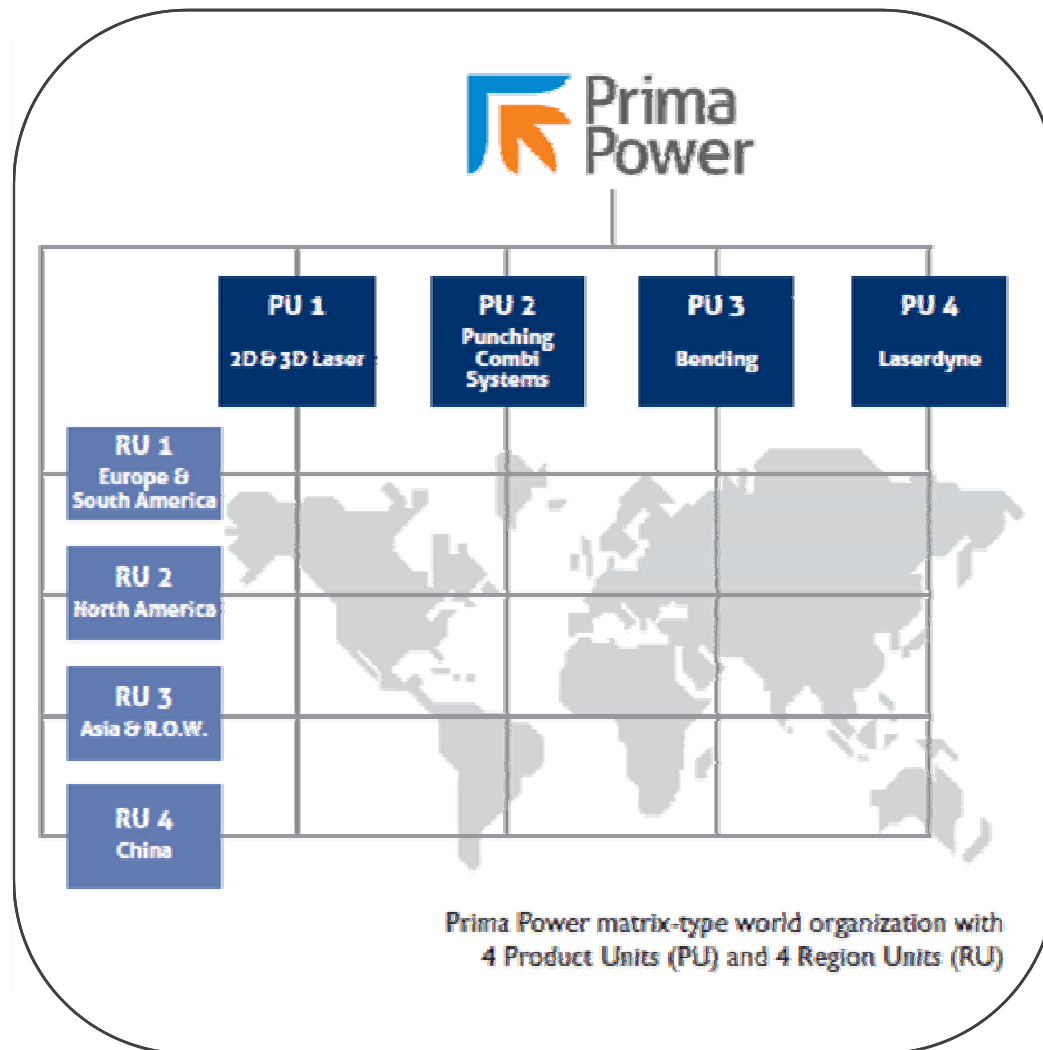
Prima Power

PU 1
2D & 3D Laser

PU 2
Punching Combi Systems

PU 3
Bending

PU 4
Laserdyne

RU 1
Europe & South America

RU 2
North America

RU 3
Asia & R.O.W.

RU 4
China

Prima Power matrix-type world organization with 4 Product Units (PU) and 4 Region Units (RU)